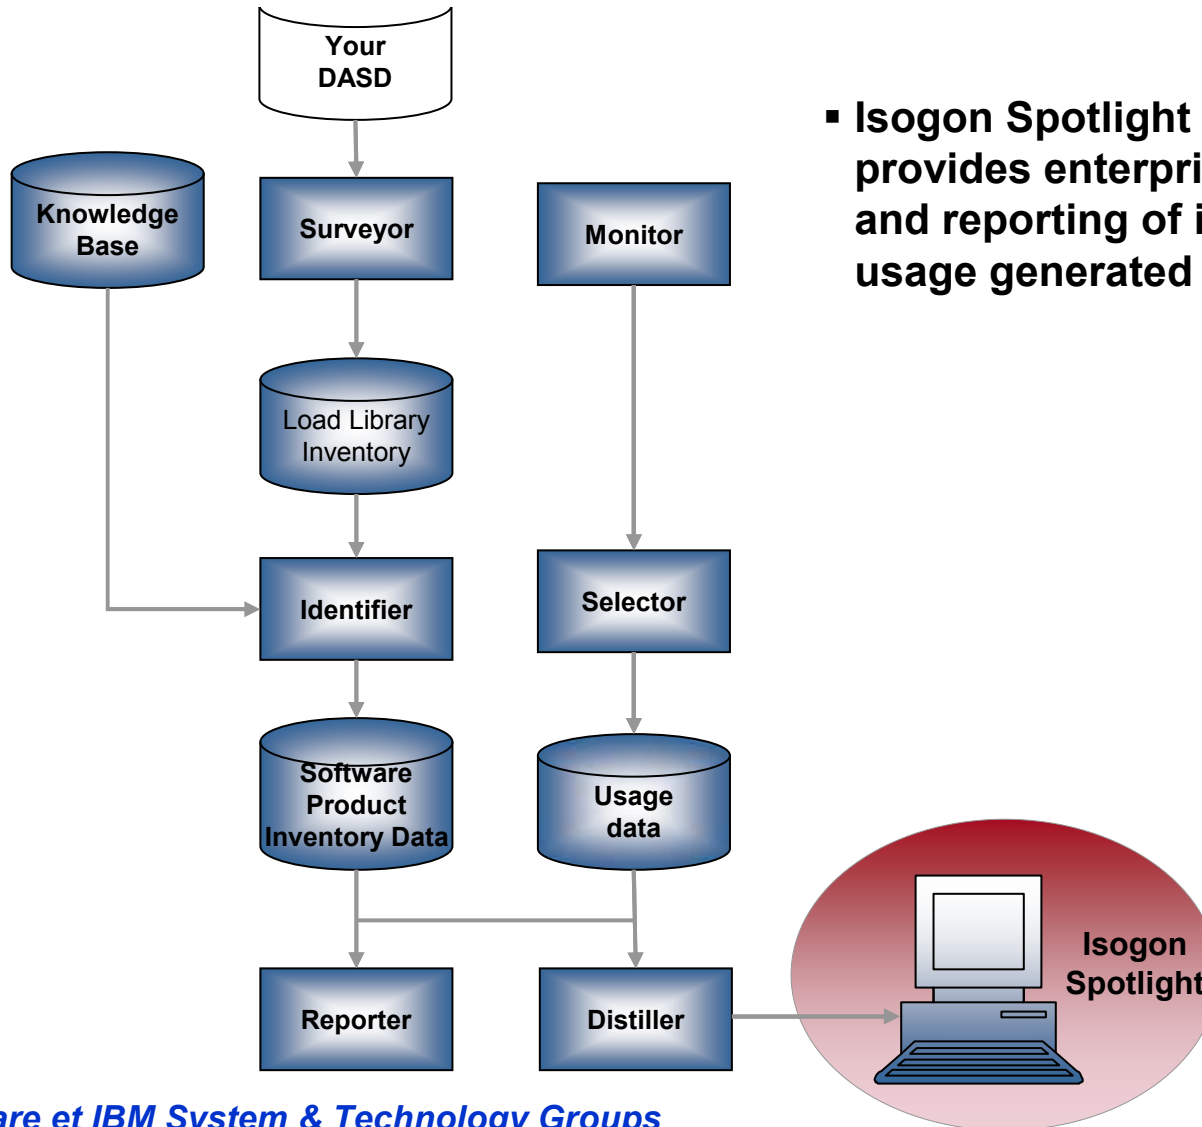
Your DASD

Knowledge Base

Surveyor

Monitor

Load Library Inventory

Identifier

Selector

Software Product Inventory Data

Usage data

Reporter

Distiller

Isogon Spotlight

▪ Isogon Spotlight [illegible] provides enterpri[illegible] and reporting of i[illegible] usage generated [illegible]

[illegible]are et IBM System & Technology Groups